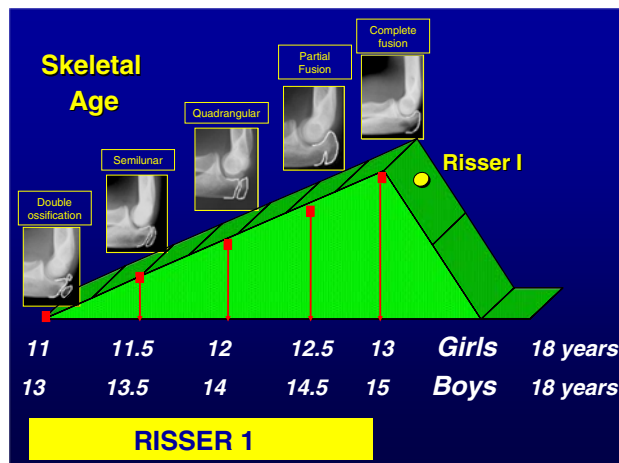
Skeletal Age

Double ossification

Semilunar

Quadrangular

Partial Fusion

Complete fusion

Risser I

| 11 | 11.5 | 12 | 12.5 | 13 | Girls | 18 years |
|---|---|---|---|---|---|---|
| 13 | 13.5 | 14 | 14.5 | 15 | Boys | 18 years |

RISSER 1